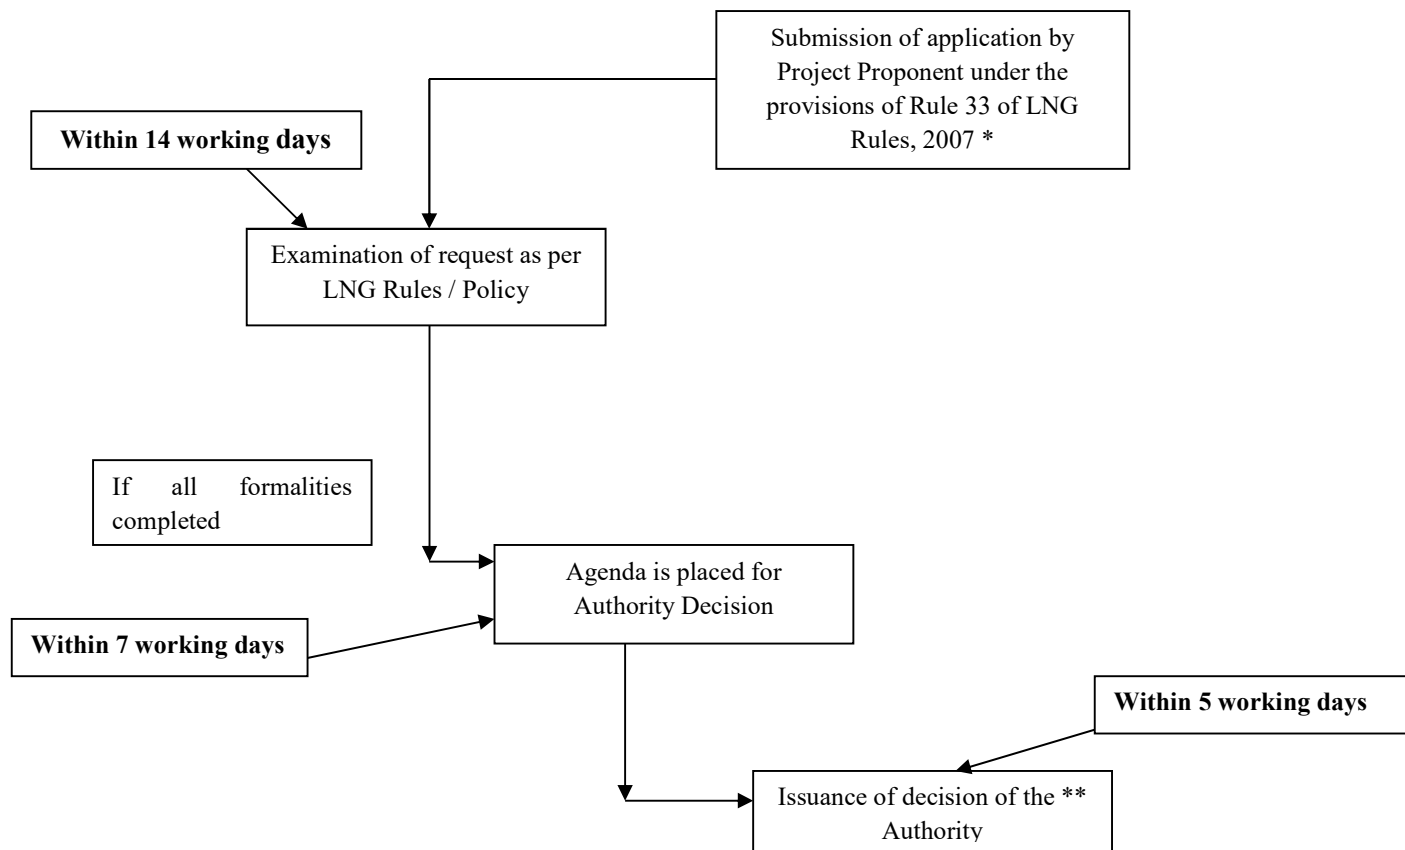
Submission of application by Project Proponent under the provisions of Rule 33 of LNG Rules, 2007 *

**Within 14 working days**

Examination of request as per LNG Rules / Policy

If all formalities completed

Agenda is placed for Authority Decision

**Within 7 working days**

**Within 5 working days**

Issuance of decision of the ** Authority